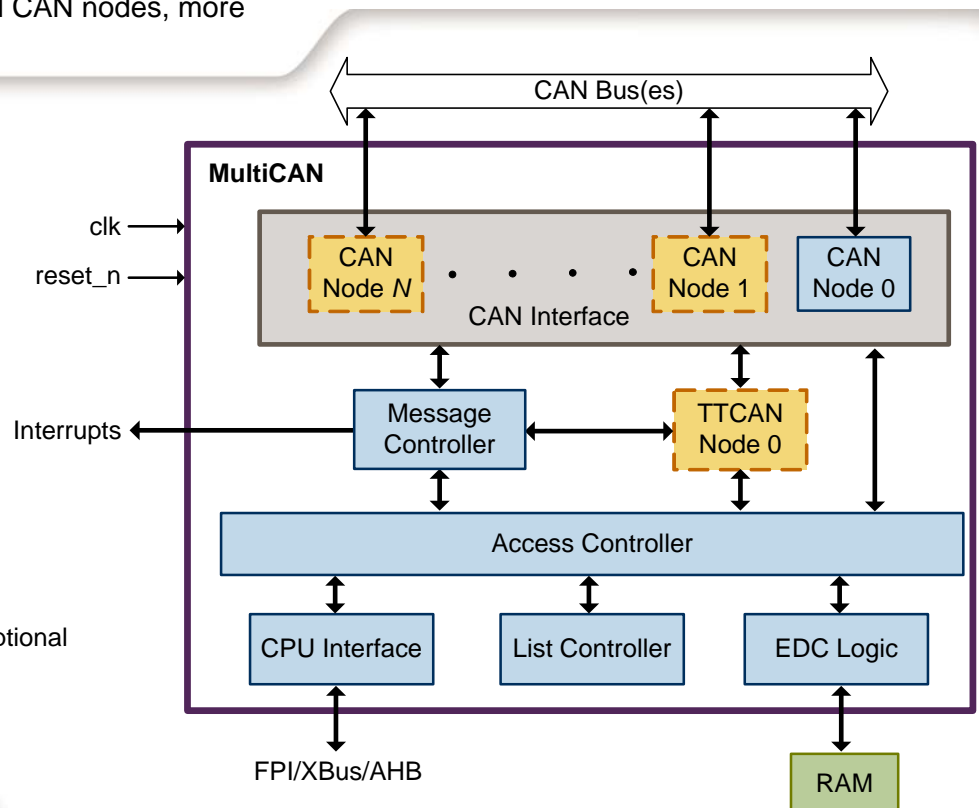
l CAN nodes, more

CAN Bus(es)

MultiCAN

clk

reset_n

CAN Node *N*

CAN Node 1

CAN Node 0

CAN Interface

Interrupts

Message Controller

TTCAN Node 0

Access Controller

ptional

CPU Interface

List Controller

EDC Logic

FPI/XBus/AHB

RAM